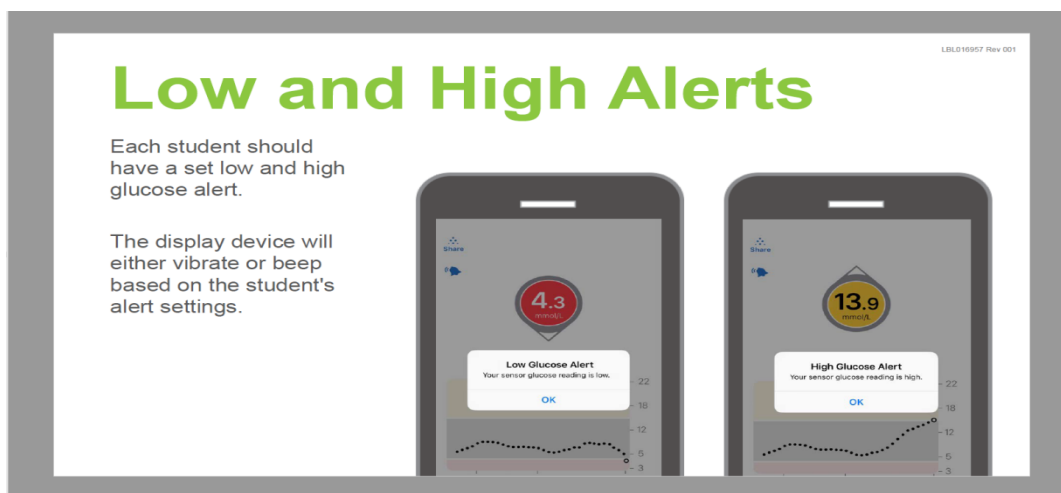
LBL016957 Rev 001

Low and High Alerts

Each student should have a set low and high glucose alert.

The display device will either vibrate or beep based on the student's alert settings.

Share

4.3
mmol/L

Low Glucose Alert
Your sensor glucose reading is low.
OK

22
18
12
5
3

Share

13.9
mmol/L

High Glucose Alert
Your sensor glucose reading is high.
OK

22
18
12
5
3